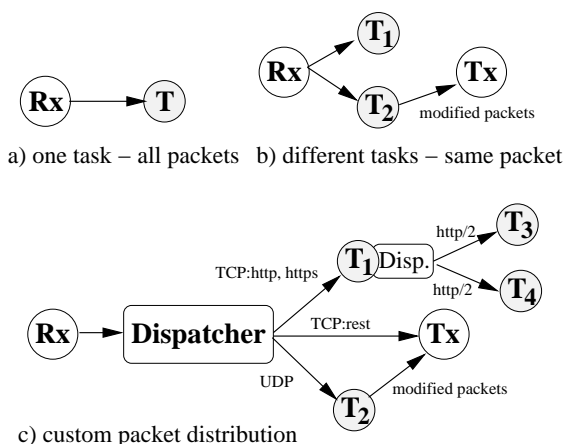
Rx
T
Rx
$T_1$
$T_2$
Tx
modified packets

a) one task – all packets b) different tasks – same packet

Rx
Dispatcher
TCP:http, https
$T_1$
Disp.
http/2
$T_3$
http/2
$T_4$
TCP:rest
Tx
UDP
$T_2$
modified packets

c) custom packet distribution